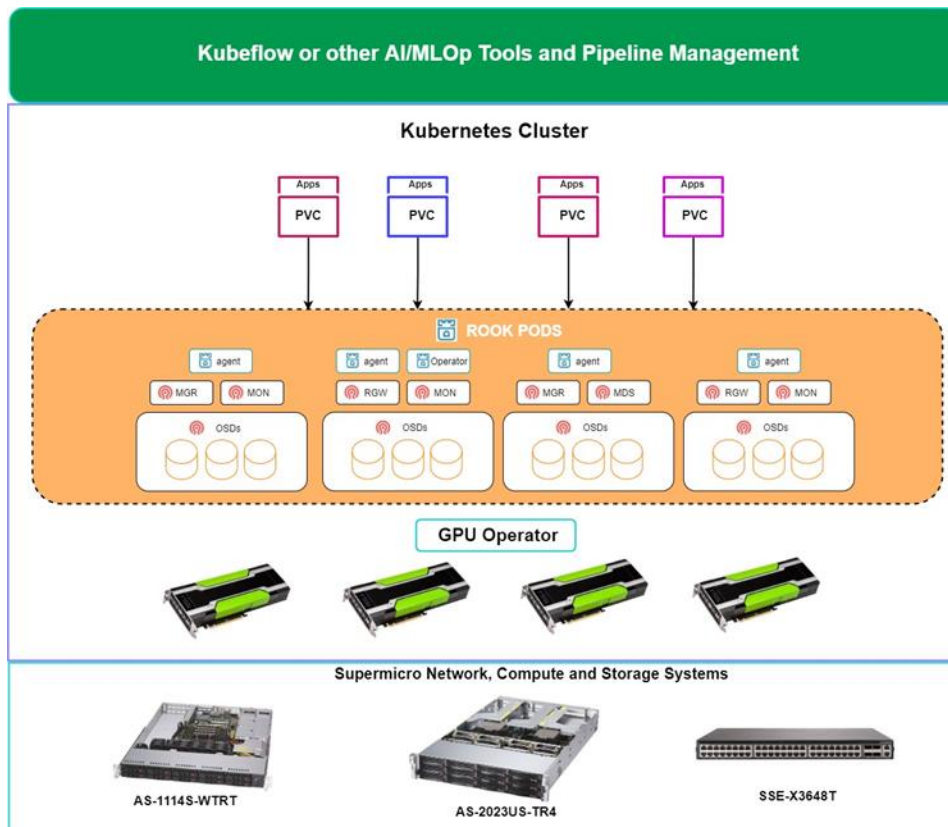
Kubeflow or other AI/MLOp Tools and Pipeline Management

Kubernetes Cluster

Apps
PVC

Apps
PVC

Apps
PVC

Apps
PVC

ROOK PODS

agent
MGR
MON
OSDs

agent
Operator
RGW
MON
OSDs

agent
MGR
MDS
OSDs

agent
RGW
MON
OSDs

GPU Operator

Supermicro Network, Compute and Storage Systems

AS-1114S-WTRT

AS-2023US-TR4

SSE-X3648T